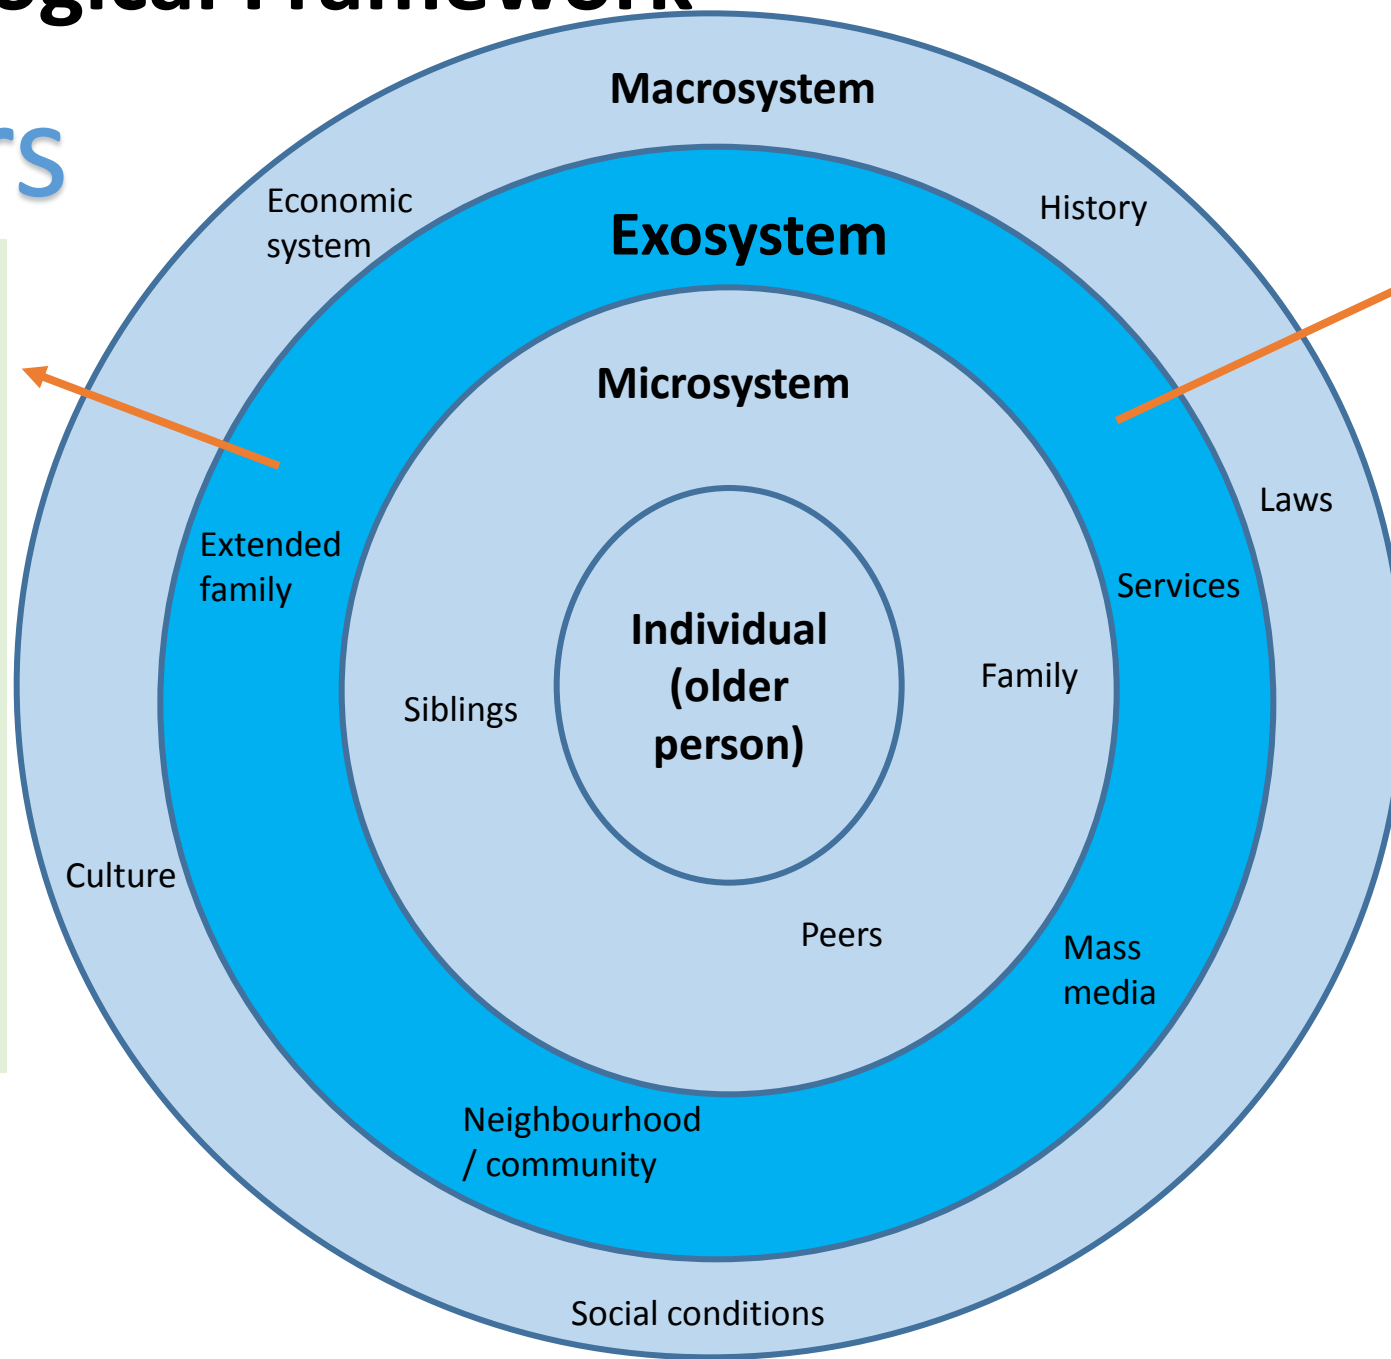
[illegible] Framework

rs

Macrosystem

Economic system

History

Exosystem

Microsystem

Laws

Extended family

Services

Individual (older person)

Family

Siblings

Culture

Peers

Mass media

Neighbourhood / community

Social conditions